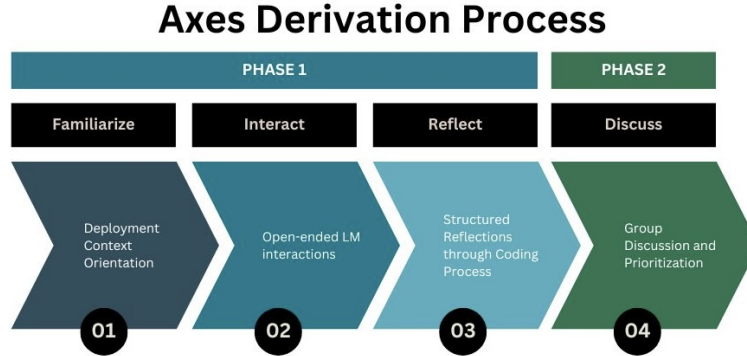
Axes Derivation Process

PHASE 1

PHASE 2

Familiarize

Interact

Reflect

Discuss

Deployment Context Orientation

Open-ended LM interactions

Structured Reflections through Coding Process

Group Discussion and Prioritization

01

02

03

04